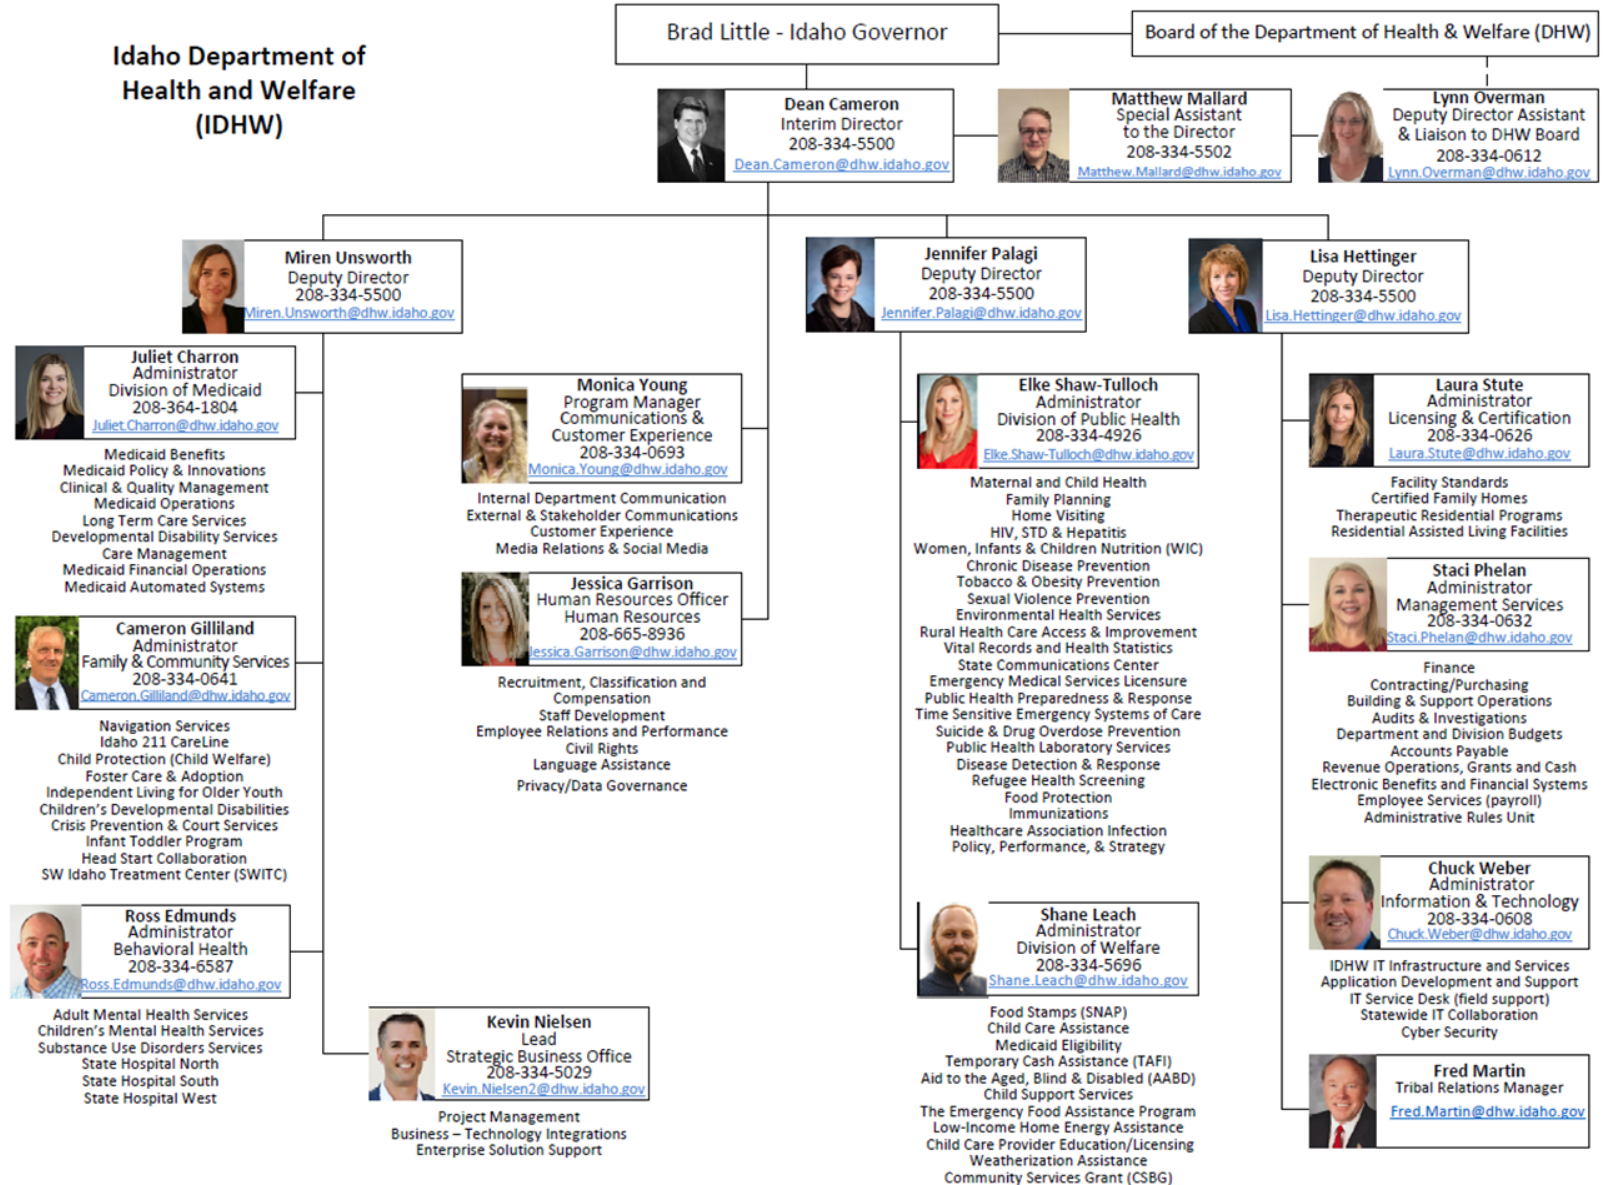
Idaho Department of Health and Welfare (IDHW)

Brad Little - Idaho Governor

Board of the Department of Health & Welfare (DHW)

Dean Cameron
Interim Director
208-334-5500
Dean.Cameron@dhw.idaho.gov

Matthew Mallard
Special Assistant to the Director
208-334-5502
Matthew.Mallard@dhw.idaho.gov

Lynn Overman
Deputy Director Assistant & Liaison to DHW Board
208-334-0612
Lynn.Overman@dhw.idaho.gov

Miren Unsworth
Deputy Director
208-334-5500
Miren.Unsworth@dhw.idaho.gov

Juliet Charron
Administrator
Division of Medicaid
208-364-1804
Juliet.Charron@dhw.idaho.gov

Medicaid Benefits
Medicaid Policy & Innovations
Clinical & Quality Management
Medicaid Operations
Long Term Care Services
Developmental Disability Services
Care Management
Medicaid Financial Operations
Medicaid Automated Systems

Cameron Gilliland
Administrator
Family & Community Services
208-334-0641
Cameron.Gilliland@dhw.idaho.gov

Navigation Services
Idaho 211 CareLine
Child Protection (Child Welfare)
Foster Care & Adoption
Independent Living for Older Youth
Children's Developmental Disabilities
Crisis Prevention & Court Services
Infant Toddler Program
Head Start Collaboration
SW Idaho Treatment Center (SWITC)

Ross Edmunds
Administrator
Behavioral Health
208-334-6587
Ross.Edmunds@dhw.idaho.gov

Adult Mental Health Services
Children's Mental Health Services
Substance Use Disorders Services
State Hospital North
State Hospital South
State Hospital West

Monica Young
Program Manager
Communications & Customer Experience
208-334-0693
Monica.Young@dhw.idaho.gov

Internal Department Communication
External & Stakeholder Communications
Customer Experience
Media Relations & Social Media

Jessica Garrison
Human Resources Officer
Human Resources
208-665-8936
Jessica.Garrison@dhw.idaho.gov

Recruitment, Classification and Compensation
Staff Development
Employee Relations and Performance
Civil Rights
Language Assistance
Privacy/Data Governance

Kevin Nielsen
Lead
Strategic Business Office
208-334-5029
Kevin.Nielsen2@dhw.idaho.gov

Project Management
Business – Technology Integrations
Enterprise Solution Support

Jennifer Palagi
Deputy Director
208-334-5500
Jennifer.Palagi@dhw.idaho.gov

Elke Shaw-Tulloch
Administrator
Division of Public Health
208-334-4926
Elke.Shaw-Tulloch@dhw.idaho.gov

Maternal and Child Health
Family Planning
Home Visiting
HIV, STD & Hepatitis
Women, Infants & Children Nutrition (WIC)
Chronic Disease Prevention
Tobacco & Obesity Prevention
Sexual Violence Prevention
Environmental Health Services
Rural Health Care Access & Improvement
Vital Records and Health Statistics
State Communications Center
Emergency Medical Services Licensure
Public Health Preparedness & Response
Time Sensitive Emergency Systems of Care
Suicide & Drug Overdose Prevention
Public Health Laboratory Services
Disease Detection & Response
Refugee Health Screening
Food Protection
Immunizations
Healthcare Association Infection
Policy, Performance, & Strategy

Shane Leach
Administrator
Division of Welfare
208-334-5696
Shane.Leach@dhw.idaho.gov

Food Stamps (SNAP)
Child Care Assistance
Medicaid Eligibility
Temporary Cash Assistance (TAFI)
Aid to the Aged, Blind & Disabled (AABD)
Child Support Services
The Emergency Food Assistance Program
Low-Income Home Energy Assistance
Child Care Provider Education/Licensing
Weatherization Assistance
Community Services Grant (CSBG)

Lisa Hettinger
Deputy Director
208-334-5500
Lisa.Hettinger@dhw.idaho.gov

Laura Stute
Administrator
Licensing & Certification
208-334-0626
Laura.Stute@dhw.idaho.gov

Facility Standards
Certified Family Homes
Therapeutic Residential Programs
Residential Assisted Living Facilities

Staci Phelan
Administrator
Management Services
208-334-0632
Staci.Phelan@dhw.idaho.gov

Finance
Contracting/Purchasing
Building & Support Operations
Audits & Investigations
Department and Division Budgets
Accounts Payable
Revenue Operations, Grants and Cash
Electronic Benefits and Financial Systems
Employee Services (payroll)
Administrative Rules Unit

Chuck Weber
Administrator
Information & Technology
208-334-0608
Chuck.Weber@dhw.idaho.gov

IDHW IT Infrastructure and Services
Application Development and Support
IT Service Desk (field support)
Statewide IT Collaboration
Cyber Security

Fred Martin
Tribal Relations Manager
Fred.Martin@dhw.idaho.gov